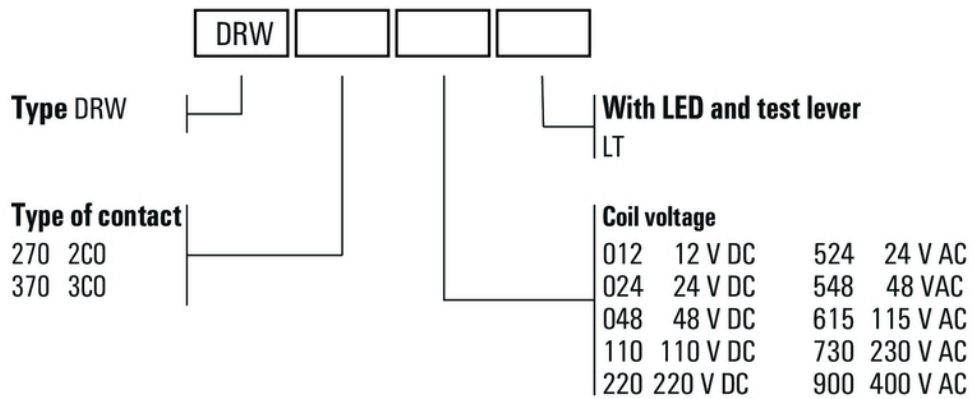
DRW

Type DRW

With LED and test lever
LT

Type of contact
270 2CO
370 3CO

Coil voltage
012 12 V DC
024 24 V DC
048 48 V DC
110 110 V DC
220 220 V DC

524 24 V AC
548 48 VAC
615 115 V AC
730 230 V AC
900 400 V AC